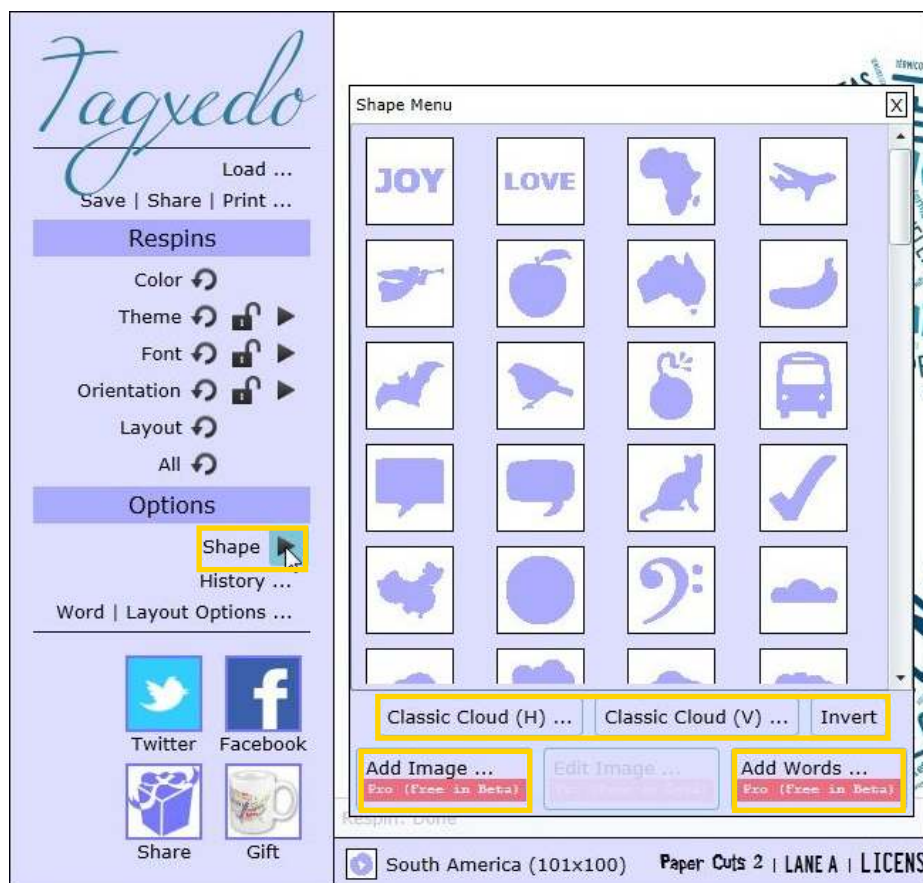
Tagxedo

Load ...
Save | Share | Print ...

Respins

Color
Theme
Font
Orientation
Layout
All

Options

Shape
History ...
Word | Layout Options ...

Twitter
Facebook
Share
Gift

Shape Menu
X

JOY
LOVE

Classic Cloud (H) ...
Classic Cloud (V) ...
Invert

Add Image ...
Pro (free in Beta)
Edit Image ...
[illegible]
Add Words ...
Pro (free in Beta)

Respin: Done

South America (101x100)
Paper Cuts 2 | LANE A | LICENS